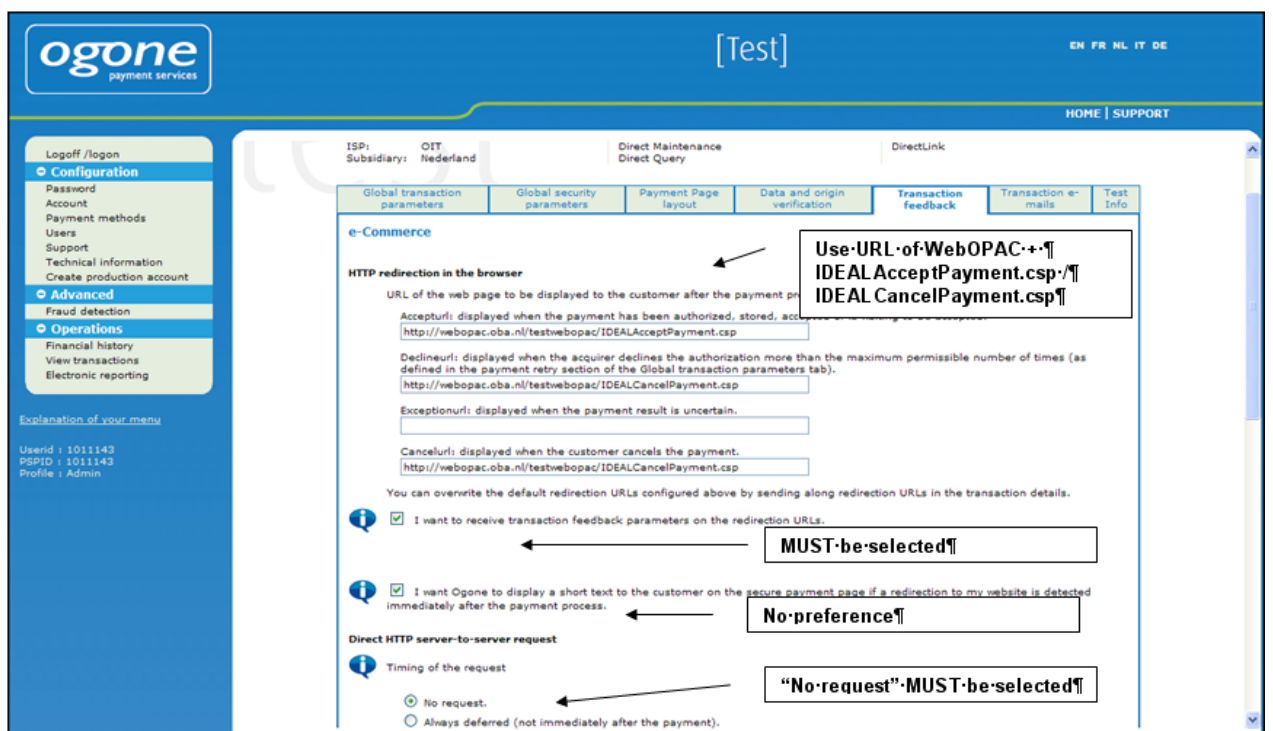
ogone
payment services

[Test]

EN FR NL IT DE

HOME | SUPPORT

Logoff /logon
Configuration
Password
Account
Payment methods
Users
Support
Technical information
Create production account
Advanced
Fraud detection
Operations
Financial history
View transactions
Electronic reporting

Explanation of your menu

Userid : 1011143
PSPID : 1011143
Profile : Admin

ISP: OIT
Subsidiary: Nederland

Direct Maintenance
Direct Query

DirectLink

| Global transaction parameters | Global security parameters | Payment Page layout | Data and origin verification | Transaction feedback | Transaction e-mails | Test Info |
|---|---|---|---|---|---|---|

e-Commerce

HTTP redirection in the browser

URL of the web page to be displayed to the customer after the payment pr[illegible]

Accepturl: displayed when the payment has been authorized, stored, accep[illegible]
http://webopac.oba.nl/testwebopac/IDEALAcceptPayment.csp

Declineurl: displayed when the acquirer declines the authorization more than the maximum permissible number of times (as defined in the payment retry section of the Global transaction parameters tab).
http://webopac.oba.nl/testwebopac/IDEALCancelPayment.csp

Exceptionurl: displayed when the payment result is uncertain.

Cancelurl: displayed when the customer cancels the payment.
http://webopac.oba.nl/testwebopac/IDEALCancelPayment.csp

You can overwrite the default redirection URLs configured above by sending along redirection URLs in the transaction details.

I want to receive transaction feedback parameters on the redirection URLs.

I want Ogone to display a short text to the customer on the secure payment page if a redirection to my website is detected immediately after the payment process.

Direct HTTP server-to-server request

Timing of the request

No request.
Always deferred (not immediately after the payment).

Use·URL·of·WebOPAC·+·¶
IDEALAcceptPayment.csp·/¶
IDEALCancelPayment.csp¶

MUST·be·selected¶

No·preference¶

"No·request"·MUST·be·selected¶